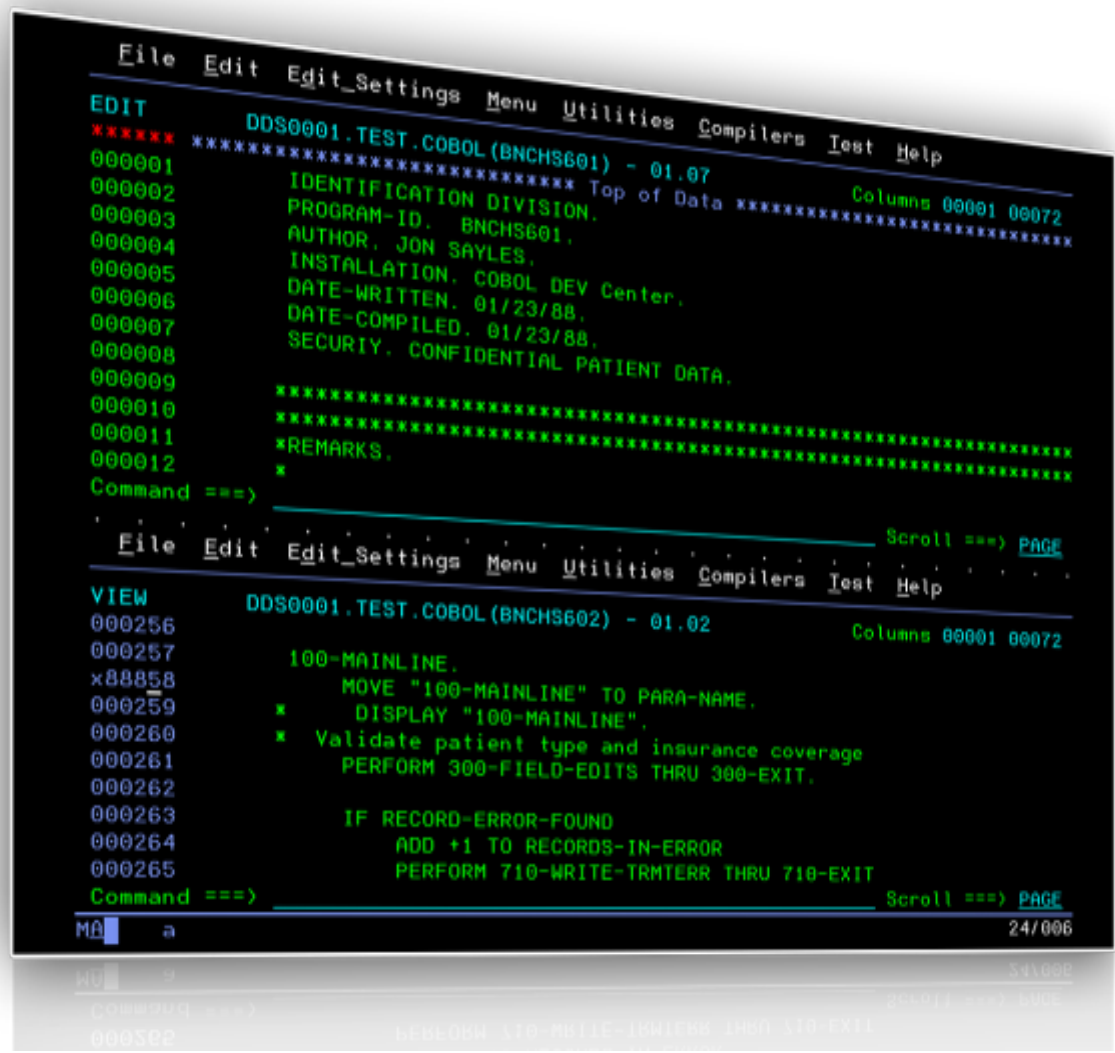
File Edit Edit_Settings Menu Utilities Compilers Test Help

EDIT DDS0001.TEST.COBOL(BNCHS601) - 01.07 Columns 00001 00072
****** ***************************** Top of Data ******************************
000001 IDENTIFICATION DIVISION.
000002 PROGRAM-ID. BNCHS601.
000003 AUTHOR. JON SAYLES.
000004 INSTALLATION. COBOL DEV Center.
000005 DATE-WRITTEN. 01/23/88.
000006 DATE-COMPILED. 01/23/88.
000007 SECURIY. CONFIDENTIAL PATIENT DATA.
000008
000009 ****************************************************************
000010 ****************************************************************
000011 *REMARKS.
000012 *
Command ===> Scroll ===> PAGE

File Edit Edit_Settings Menu Utilities Compilers Test Help

VIEW DDS0001.TEST.COBOL(BNCHS602) - 01.02 Columns 00001 00072
000256 100-MAINLINE.
000257 MOVE "100-MAINLINE" TO PARA-NAME.
x88858 * DISPLAY "100-MAINLINE".
000259 * Validate patient type and insurance coverage
000260 PERFORM 300-FIELD-EDITS THRU 300-EXIT.
000261
000262 IF RECORD-ERROR-FOUND
000263 ADD +1 TO RECORDS-IN-ERROR
000264 PERFORM 710-WRITE-TRMTERR THRU 710-EXIT
000265
Command ===> Scroll ===> PAGE
MA a 24/006